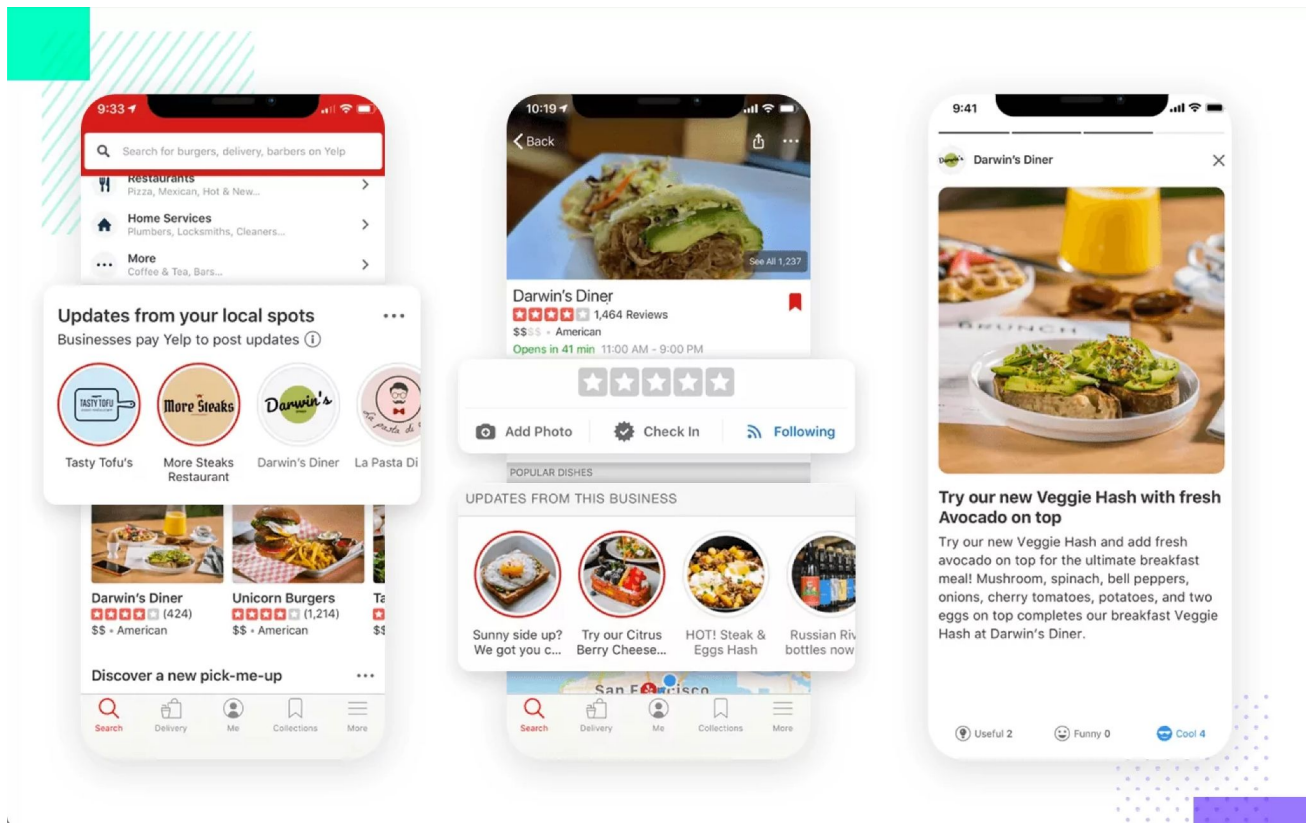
9:33

Search for burgers, delivery, barbers on Yelp

Restaurants
Pizza, Mexican, Hot & New...

Home Services
Plumbers, Locksmiths, Cleaners...

More
Coffee & Tea, Bars...

Updates from your local spots
Businesses pay Yelp to post updates

TASTY TOFU
Tasty Tofu's

More Steaks
More Steaks Restaurant

Darwin's
Darwin's Diner

La Pasta Di

Darwin's Diner
(424)
$$ • American

Unicorn Burgers
(1,214)
$$ • American

Discover a new pick-me-up

Search Delivery Me Collections More

10:19

Back

See All 1,237

Darwin's Diner
1,464 Reviews
$$ • American
Opens in 41 min 11:00 AM - 9:00 PM

Add Photo
Check In
Following

POPULAR DISHES

UPDATES FROM THIS BUSINESS

Sunny side up? We got you c...
Try our Citrus Berry Cheese...
HOT! Steak & Eggs Hash
Russian Riv bottles now

San Fr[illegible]isco

Search Delivery Me Collections More

9:41

Darwin's Diner

BRUNCH

Try our new Veggie Hash with fresh Avocado on top

Try our new Veggie Hash and add fresh avocado on top for the ultimate breakfast meal! Mushroom, spinach, bell peppers, onions, cherry tomatoes, potatoes, and two eggs on top completes our breakfast Veggie Hash at Darwin's Diner.

Useful 2
Funny 0
Cool 4